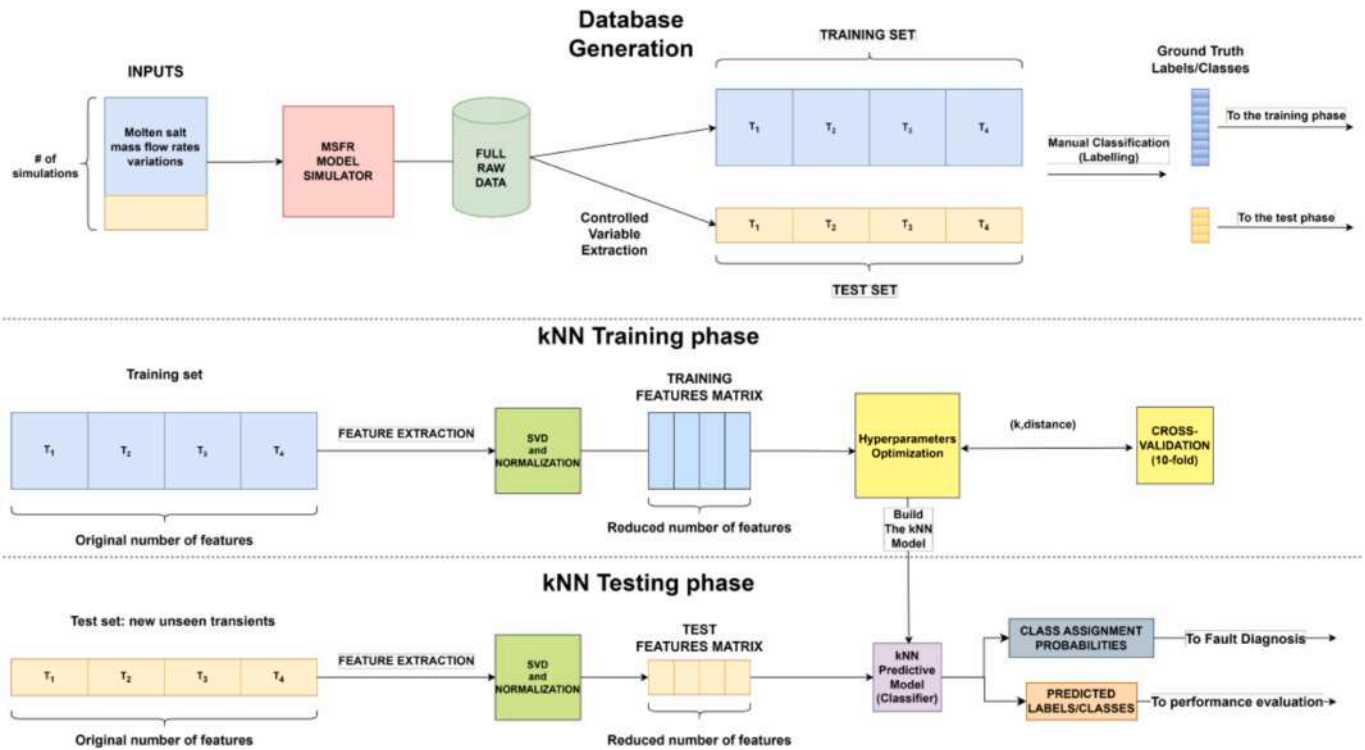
Database Generation

INPUTS

# of simulations

Molten salt mass flow rates variations

MSFR MODEL SIMULATOR

FULL RAW DATA

Controlled Variable Extraction

TRAINING SET

$T_1$ $T_2$ $T_3$ $T_4$

$T_1$ $T_2$ $T_3$ $T_4$

TEST SET

Manual Classification (Labelling)

Ground Truth Labels/Classes

To the training phase

To the test phase

kNN Training phase

Training set

$T_1$ $T_2$ $T_3$ $T_4$

Original number of features

FEATURE EXTRACTION

SVD and NORMALIZATION

TRAINING FEATURES MATRIX

Reduced number of features

Hyperparameters Optimization

(k,distance)

CROSS-VALIDATION (10-fold)

Build The kNN Model

kNN Testing phase

Test set: new unseen transients

$T_1$ $T_2$ $T_3$ $T_4$

Original number of features

FEATURE EXTRACTION

SVD and NORMALIZATION

TEST FEATURES MATRIX

Reduced number of features

kNN Predictive Model (Classifier)

CLASS ASSIGNMENT PROBABILITIES

To Fault Diagnosis

PREDICTED LABELS/CLASSES

To performance evaluation